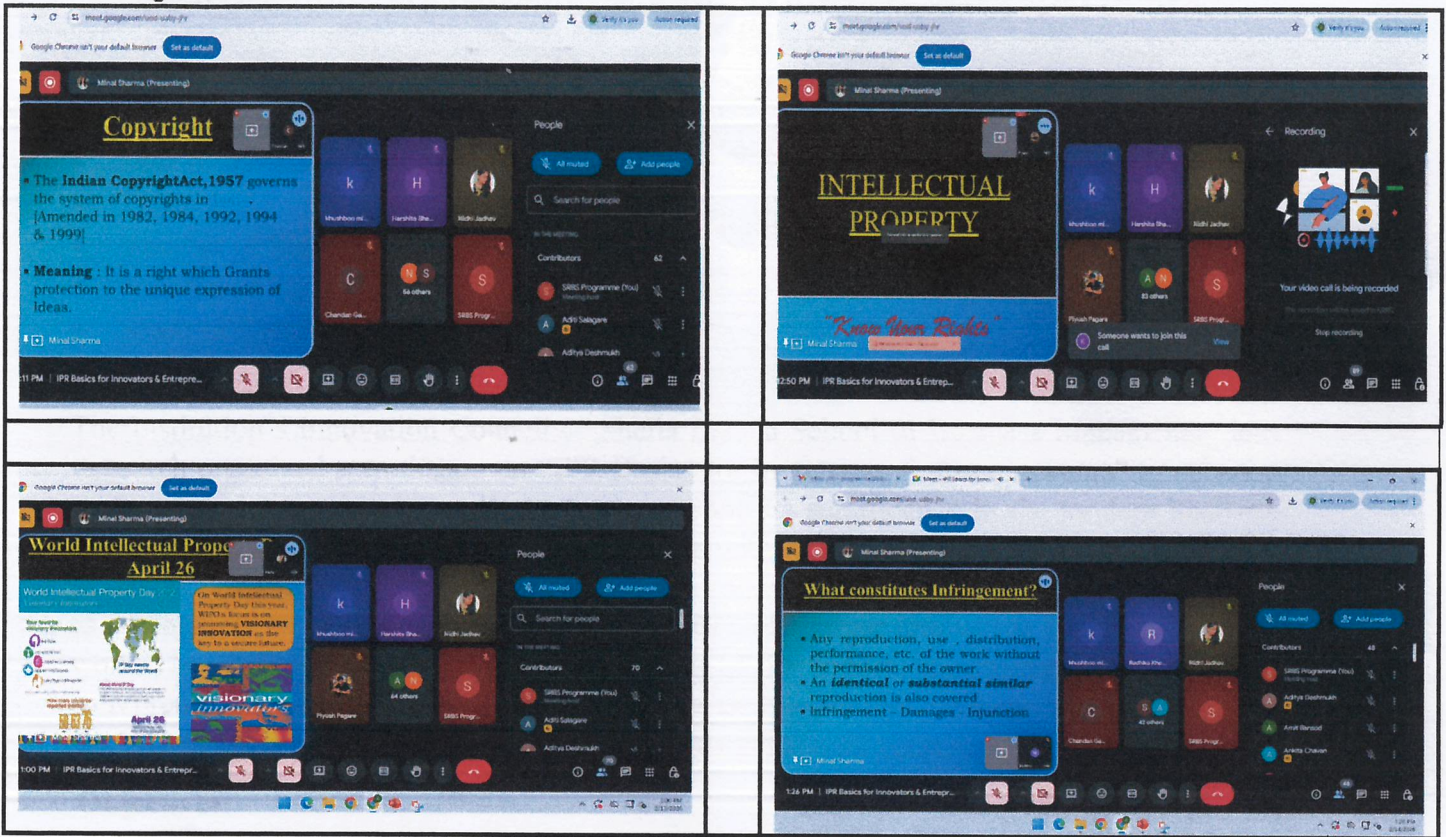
meet.google.com/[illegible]

Google Chrome isn't your default browser Set as default

Minal Sharma (Presenting)

Copyright

• The Indian CopyrightAct,1957 governs the system of copyrights in [Amended in 1982, 1984, 1992, 1994 & 1999]

• Meaning : It is a right which Grants protection to the unique expression of Ideas.

Minal Sharma

k Khushboo mi...
H Harshita Sha...
Nidhi Jadhav
C Chandan Ga...
N S 56 others
S SRBS Progr...

People

All muted Add people

Search for people

IN THE MEETING

Contributors 62

SRBS Programme (You) Meeting host
Aditi Salagare
Aditya Deshmukh

:11 PM | IPR Basics for Innovators & Entrepr...

62

meet.google.com/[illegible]

Google Chrome isn't your default browser Set as default

Minal Sharma (Presenting)

INTELLECTUAL PROPERTY

"Know Your Rights"

Minal Sharma

k Khushboo mi...
H Harshita Sha...
Nidhi Jadhav
Piyush Pagare
A N 83 others
S SRBS Progr...

Recording

Your video call is being recorded

Stop recording

Someone wants to join this call View

2:50 PM | IPR Basics for Innovators & Entrep...

Google Chrome isn't your default browser Set as default

Minal Sharma (Presenting)

World Intellectual Prope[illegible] April 26

World Intellectual Property Day

On World Intellectual Property Day this year, WIPO is focus is on promoting VISIONARY INNOVATION as the key to a secure future.

visionary innovators

April 26

k Khushboo mi...
H Harshita Sha...
Nidhi Jadhav
Piyush Pagare
A N 64 others
S SRBS Progr...

People

All muted Add people

Search for people

IN THE MEETING

Contributors 70

SRBS Programme (You) Meeting host
Aditi Salagare
Aditya Deshmukh

1:00 PM | IPR Basics for Innovators & Entrepr...

70

Meet - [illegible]

meet.google.com/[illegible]

Google Chrome isn't your default browser Set as default

Minal Sharma (Presenting)

What constitutes Infringement?

• Any reproduction, use , distribution, performance, etc. of the work without the permission of the owner.
• An identical or substantial similar reproduction is also covered.
• Infringement – Damages - Injunction

Minal Sharma

k Khushboo mi...
R Radhika Khe...
Nidhi Jadhav
C Chandan Ga...
S A 42 others
S SRBS Progr...

People

All muted Add people

Contributors 48

SRBS Programme (You) Meeting host
Aditya Deshmukh
Amit Bansod
Ankita Chavan

1:26 PM | IPR Basics for Innovators & Entrepr...

48